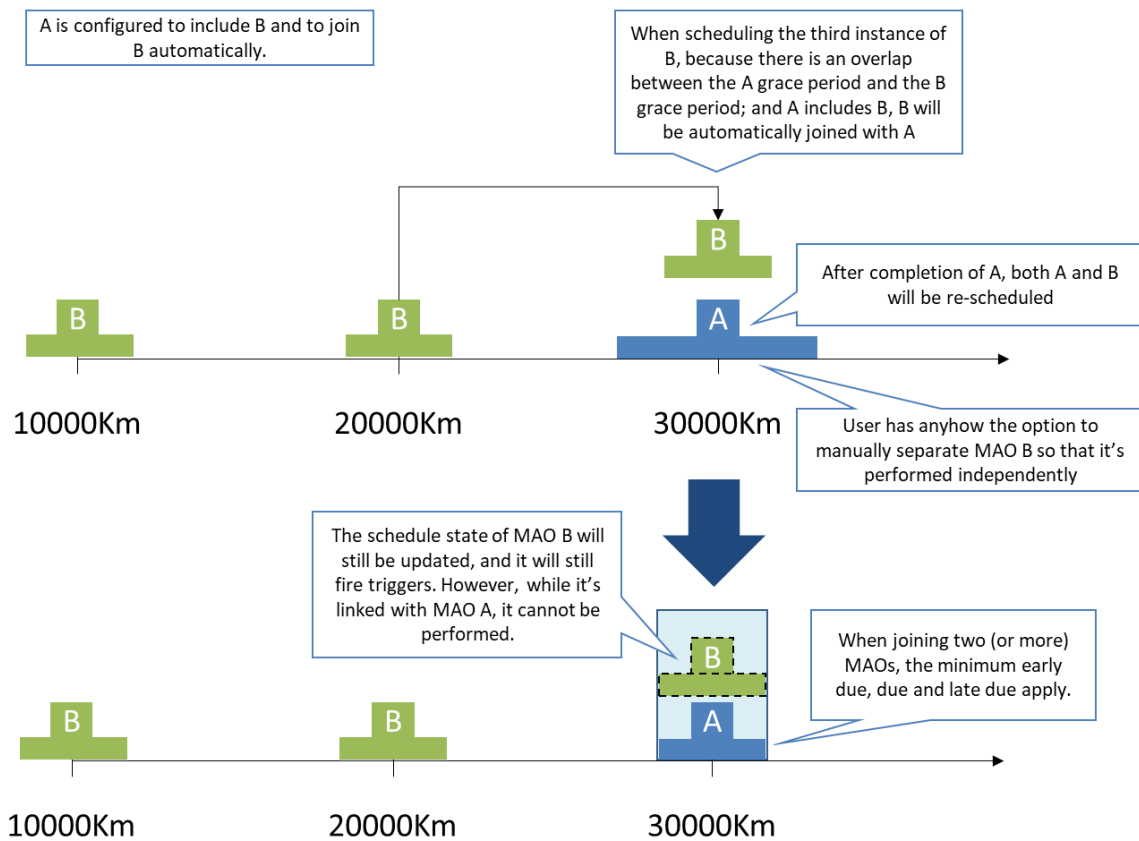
A is configured to include B and to join B automatically.

When scheduling the third instance of B, because there is an overlap between the A grace period and the B grace period; and A includes B, B will be automatically joined with A

B

After completion of A, both A and B will be re-scheduled

B

B

A

10000Km

20000Km

30000Km

User has anyhow the option to manually separate MAO B so that it's performed independently

The schedule state of MAO B will still be updated, and it will still fire triggers. However, while it's linked with MAO A, it cannot be performed.

B

When joining two (or more) MAOs, the minimum early due, due and late due apply.

B

B

A

10000Km

20000Km

30000Km